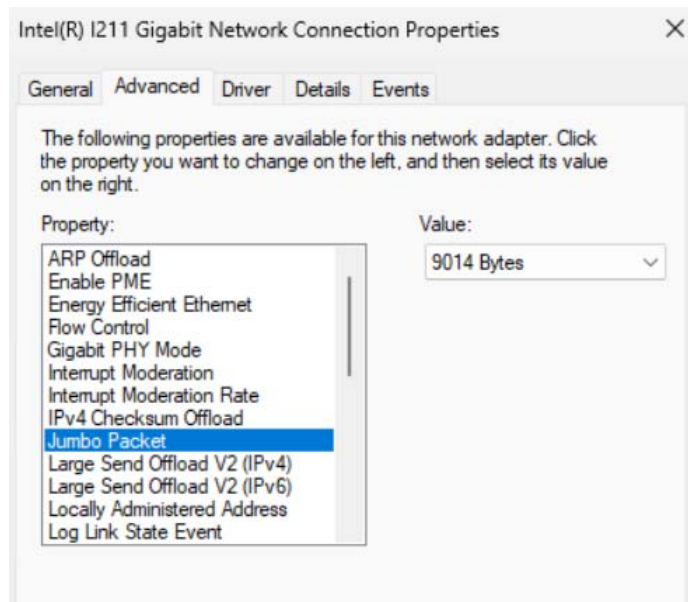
Intel(R) I211 Gigabit Network Connection Properties

General Advanced Driver Details Events

The following properties are available for this network adapter. Click the property you want to change on the left, and then select its value on the right.

Property:

ARP Offload
Enable PME
Energy Efficient Ethernet
Flow Control
Gigabit PHY Mode
Interrupt Moderation
Interrupt Moderation Rate
IPv4 Checksum Offload
Jumbo Packet
Large Send Offload V2 (IPv4)
Large Send Offload V2 (IPv6)
Locally Administered Address
Log Link State Event

Value:

9014 Bytes